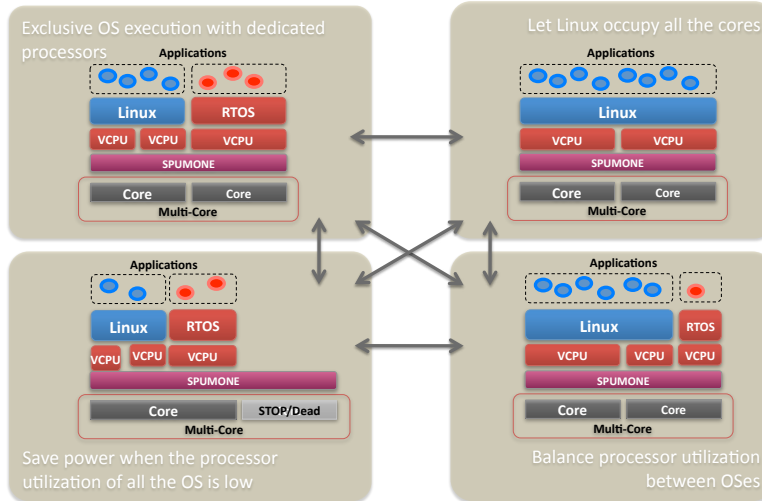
Exclusive OS execution with dedicated processors

Applications

Linux

RTOS

VCPU

VCPU

VCPU

SPUMONE

Core

Core

Multi-Core

Let Linux occupy all the cores

Applications

Linux

VCPU

VCPU

SPUMONE

Core

Core

Multi-Core

Applications

Linux

RTOS

VCPU

VCPU

VCPU

SPUMONE

Core

STOP/Dead

Multi-Core

Save power when the processor utilization of all the OS is low

Applications

Linux

RTOS

VCPU

VCPU

VCPU

SPUMONE

Core

Core

Multi-Core

Balance processor utilization between OSes